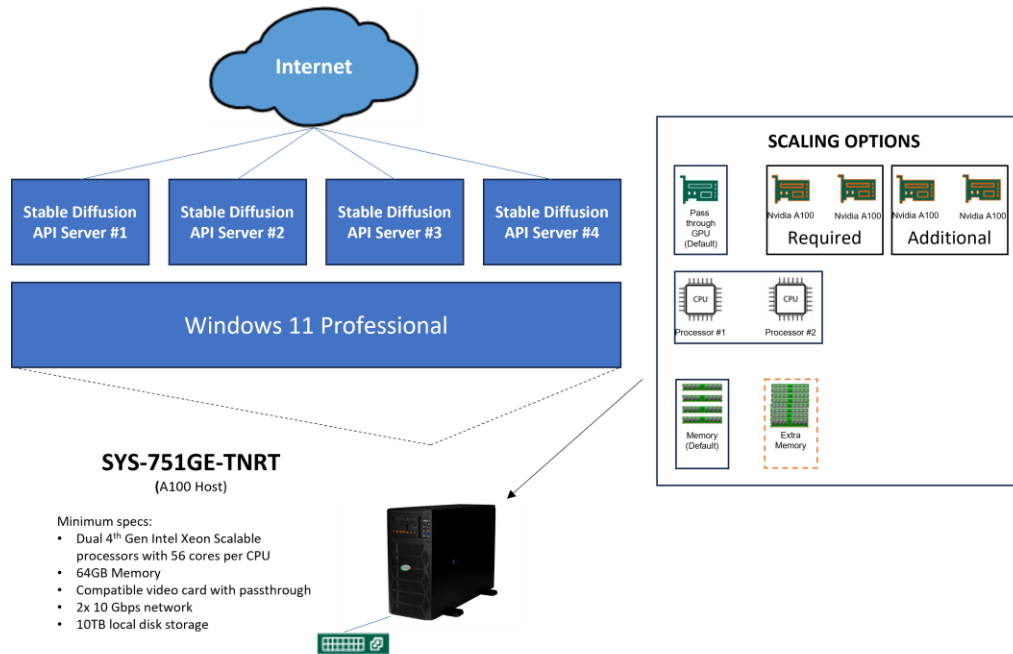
Internet

Stable Diffusion API Server #1

Stable Diffusion API Server #2

Stable Diffusion API Server #3

Stable Diffusion API Server #4

Windows 11 Professional

SCALING OPTIONS

Pass through GPU (Default)

Nvidia A100 Nvidia A100
Required

Nvidia A100 Nvidia A100
Additional

CPU
Processor #1

CPU
Processor #2

Memory (Default)

Extra Memory

SYS-751GE-TNRT
(A100 Host)

Minimum specs:
• Dual 4$^{th}$ Gen Intel Xeon Scalable processors with 56 cores per CPU
• 64GB Memory
• Compatible video card with passthrough
• 2x 10 Gbps network
• 10TB local disk storage